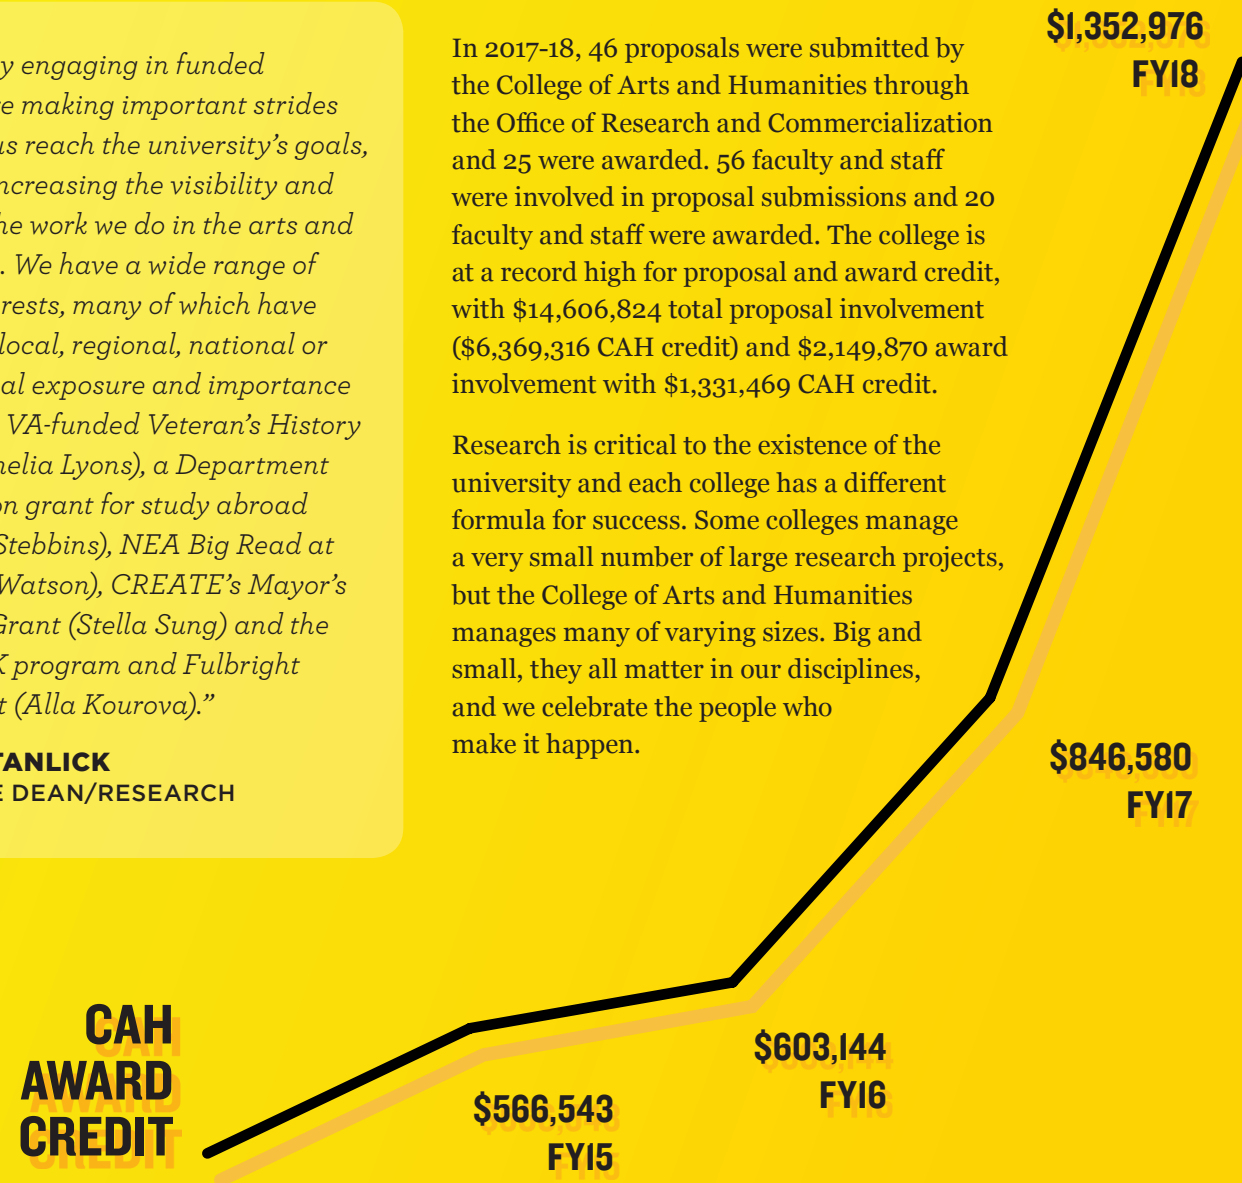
y engaging in funded
e making important strides
us reach the university's goals,
ncreasing the visibility and
he work we do in the arts and
. We have a wide range of
rests, many of which have
local, regional, national or
al exposure and importance
VA-funded Veteran's History
nelia Lyons), a Department
on grant for study abroad
Stebbins), NEA Big Read at
Watson), CREATE's Mayor's
Grant (Stella Sung) and the
K program and Fulbright
t (Alla Kourova)."

TANLICK
E DEAN/RESEARCH

In 2017-18, 46 proposals were submitted by the College of Arts and Humanities through the Office of Research and Commercialization and 25 were awarded. 56 faculty and staff were involved in proposal submissions and 20 faculty and staff were awarded. The college is at a record high for proposal and award credit, with $14,606,824 total proposal involvement ($6,369,316 CAH credit) and $2,149,870 award involvement with $1,331,469 CAH credit.

Research is critical to the existence of the university and each college has a different formula for success. Some colleges manage a very small number of large research projects, but the College of Arts and Humanities manages many of varying sizes. Big and small, they all matter in our disciplines, and we celebrate the people who make it happen.

$1,352,976
FY18

$846,580
FY17

CAH
AWARD
CREDIT

$603,144
FY16

$566,543
FY15